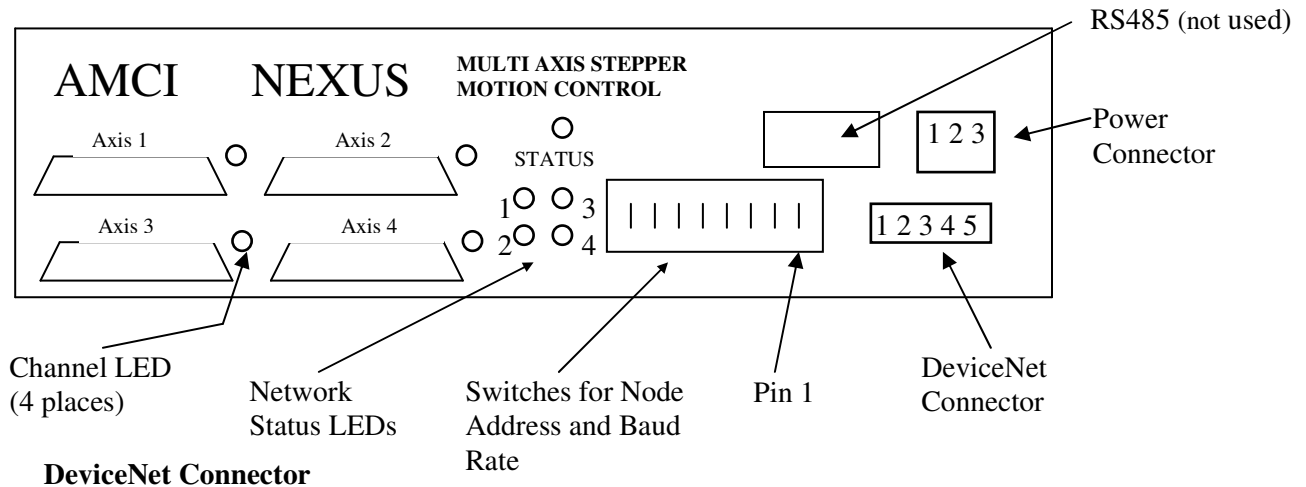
RS485 (not used)

AMCI NEXUS

MULTI AXIS STEPPER MOTION CONTROL

STATUS

Axis 1

Axis 2

Axis 3

Axis 4

1 3
2 4

1 2 3

Power Connector

1 2 3 4 5

Channel LED (4 places)

Network Status LEDs

Switches for Node Address and Baud Rate

Pin 1

DeviceNet Connector

**DeviceNet Connector**